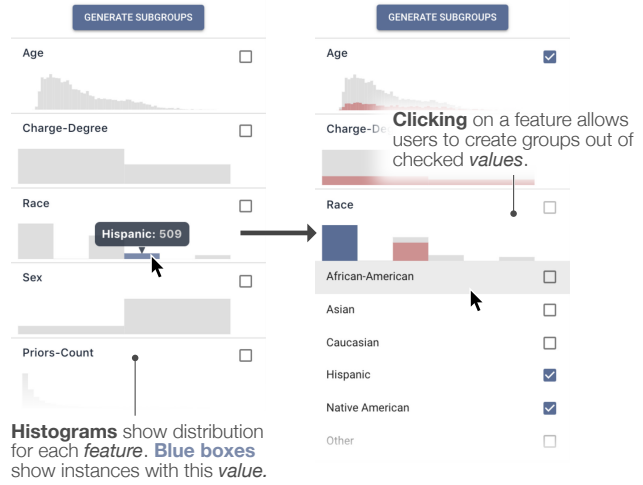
GENERATE SUBGROUPS

Age

Charge-Degree

Race

Hispanic: 509

Sex

Priors-Count

**Histograms** show distribution for each *feature*. **Blue boxes** show instances with this *value.*

GENERATE SUBGROUPS

Age

Charge-De

**Clicking** on a feature allows users to create groups out of checked *values*.

Race

African-American

Asian

Caucasian

Hispanic

Native American

Other